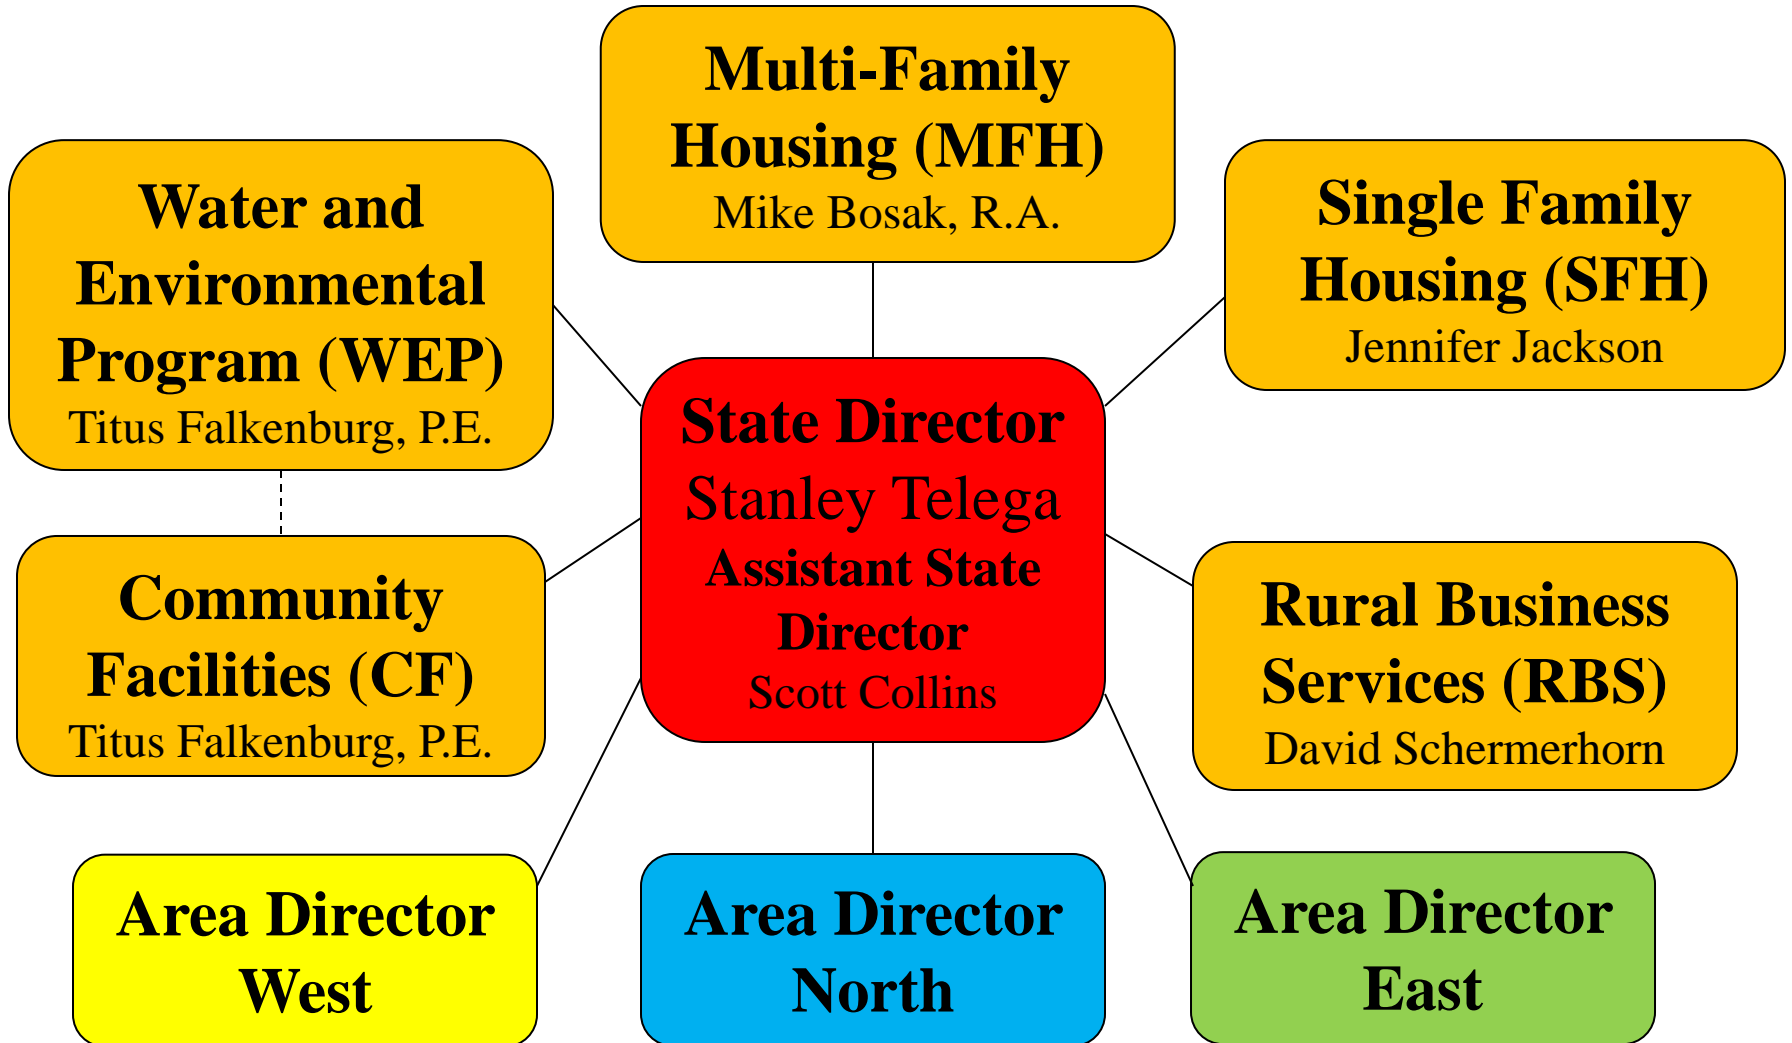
Multi-Family Housing (MFH)
Mike Bosak, R.A.

Water and Environmental Program (WEP)
Titus Falkenburg, P.E.

Single Family Housing (SFH)
Jennifer Jackson

State Director
Stanley Telega
Assistant State Director
Scott Collins

Community Facilities (CF)
Titus Falkenburg, P.E.

Rural Business Services (RBS)
David Schermerhorn

Area Director West

Area Director North

Area Director East